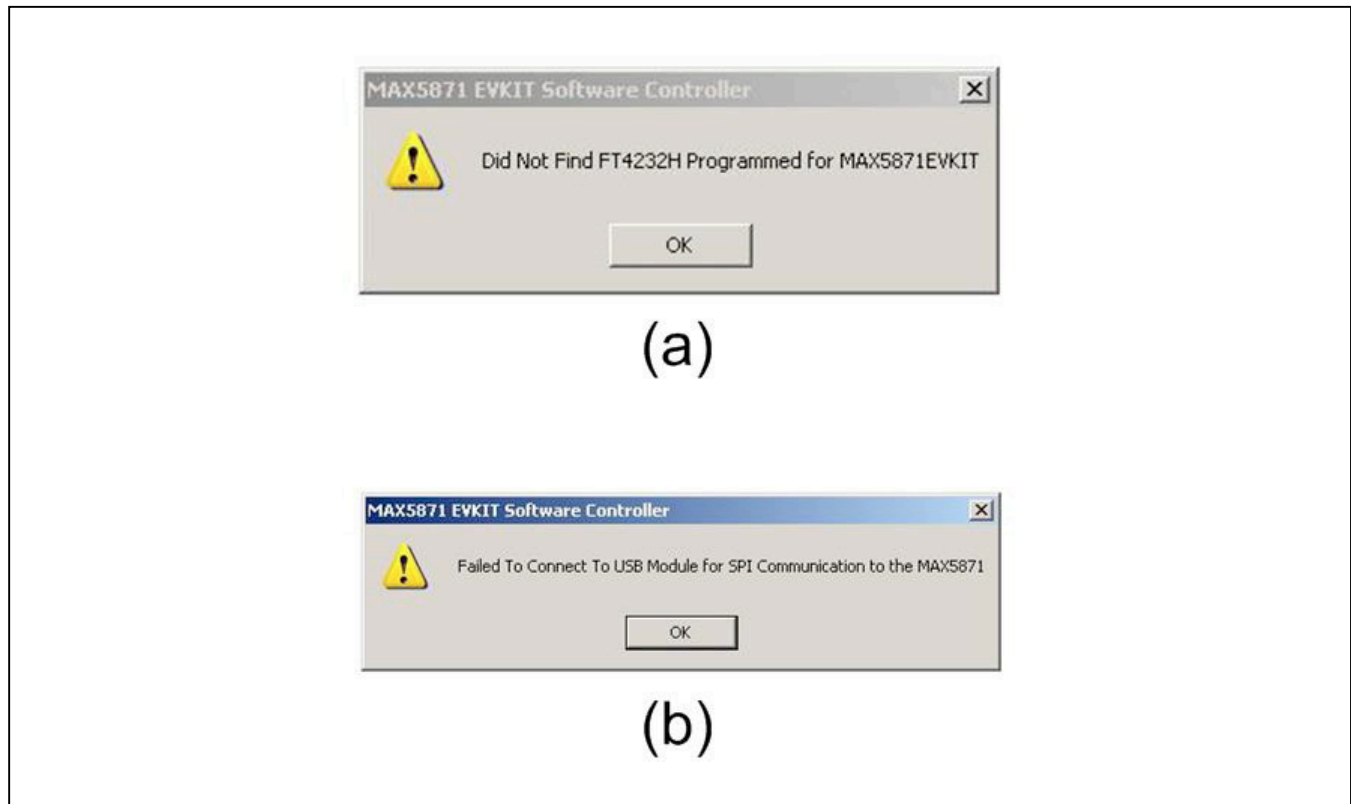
MAX5871 EVKIT Software Controller

Did Not Find FT4232H Programmed for MAX5871EVKIT

OK

(a)

MAX5871 EVKIT Software Controller

Failed To Connect To USB Module for SPI Communication to the MAX5871

OK

(b)